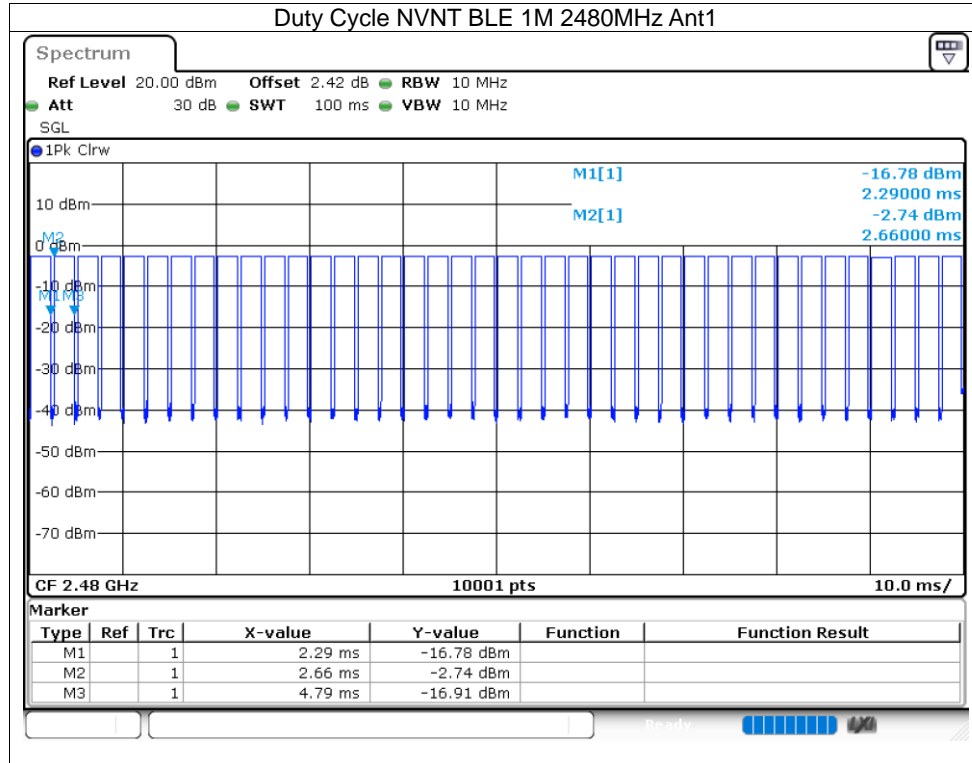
Duty Cycle NVNT BLE 1M 2480MHz Ant1

Spectrum

Ref Level 20.00 dBm Offset 2.42 dB RBW 10 MHz
Att 30 dB SWT 100 ms VBW 10 MHz
SGL

1Pk Clrw

M1[1] -16.78 dBm
2.29000 ms
M2[1] -2.74 dBm
2.66000 ms

10 dBm
0 dBm
M2
-10 dBm
M1M3
-20 dBm
-30 dBm
-40 dBm
-50 dBm
-60 dBm
-70 dBm

CF 2.48 GHz 10001 pts 10.0 ms/

Marker

| Type | Ref | Trc | X-value | Y-value | Function | Function Result |
|---|---|---|---|---|---|---|
| M1 | | 1 | 2.29 ms | -16.78 dBm | | |
| M2 | | 1 | 2.66 ms | -2.74 dBm | | |
| M3 | | 1 | 4.79 ms | -16.91 dBm | | |

Ready